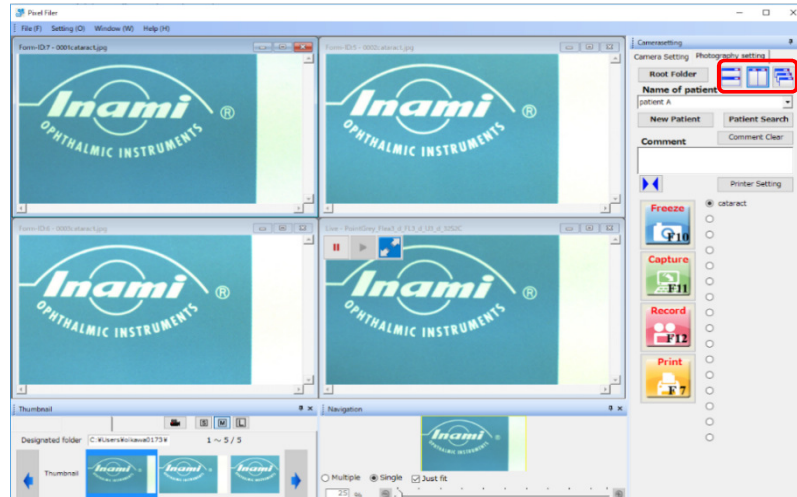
Pixel Filer

File (F) Setting (O) Window (W) Help (H)

Form-ID:7 - 0001cataract.jpg

Inami ®
OPHTHALMIC INSTRUMENTS

Form-ID:5 - 0001cataract.jpg

Inami ®
OPHTHALMIC INSTRUMENTS

Form-ID:6 - 0001cataract.jpg

Inami ®
OPHTHALMIC INSTRUMENTS

Live - PointGrey_Flea3_FL3_U3_13S2C

Inami ®
OPHTHALMIC INSTRUMENTS

Camerasetting

Camera Setting Photography setting

Root Folder

Name of patient

patient A

New Patient Patient Search

Comment Comment Clear

Printer Setting

cataract

Freeze F10

Capture F11

Record F12

Print F7

Thumbnail

S M L

Designated folder C:¥Users¥kikawa0173¥ 1 ~ 5 / 5

Thumbnail

Inami

Navigation

Inami

Multiple Single Just fit

25 %